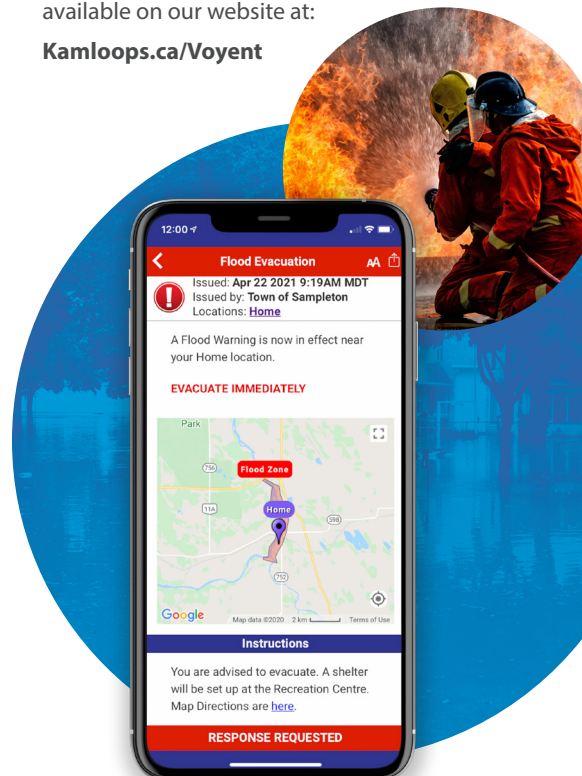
available on our website at:

**Kamloops.ca/Voyent**

12:00

Flood Evacuation

AA

Issued: **Apr 22 2021 9:19AM MDT**
Issued by: **Town of Sampleton**
Locations: **Home**

A Flood Warning is now in effect near your Home location.

EVACUATE IMMEDIATELY

Park

756

Flood Zone

11A

Home

398

752

Google

Map data ©2020 2 km Terms of Use

Instructions

You are advised to evacuate. A shelter will be set up at the Recreation Centre. Map Directions are here.

RESPONSE REQUESTED